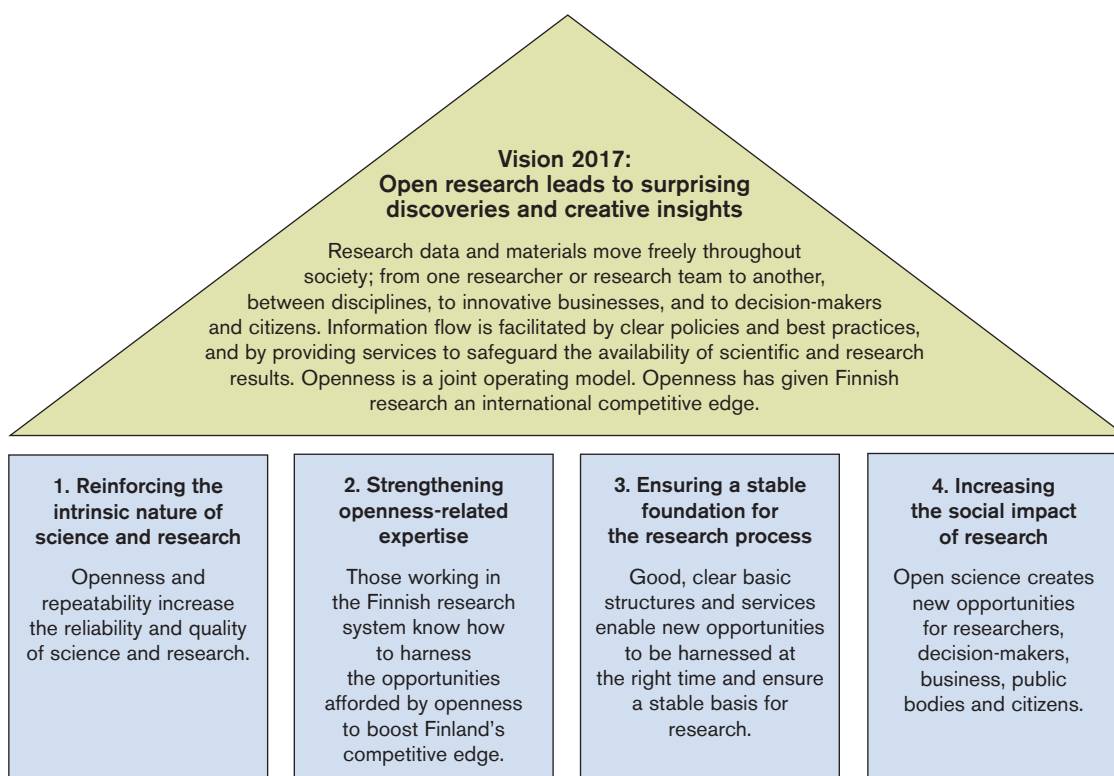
**Vision 2017:
Open research leads to surprising discoveries and creative insights**

Research data and materials move freely throughout society; from one researcher or research team to another, between disciplines, to innovative businesses, and to decision-makers and citizens. Information flow is facilitated by clear policies and best practices, and by providing services to safeguard the availability of scientific and research results. Openness is a joint operating model. Openness has given Finnish research an international competitive edge.

**1. Reinforcing the intrinsic nature of science and research**

Openness and repeatability increase the reliability and quality of science and research.

**2. Strengthening openness-related expertise**

Those working in the Finnish research system know how to harness the opportunities afforded by openness to boost Finland's competitive edge.

**3. Ensuring a stable foundation for the research process**

Good, clear basic structures and services enable new opportunities to be harnessed at the right time and ensure a stable basis for research.

**4. Increasing the social impact of research**

Open science creates new opportunities for researchers, decision-makers, business, public bodies and citizens.